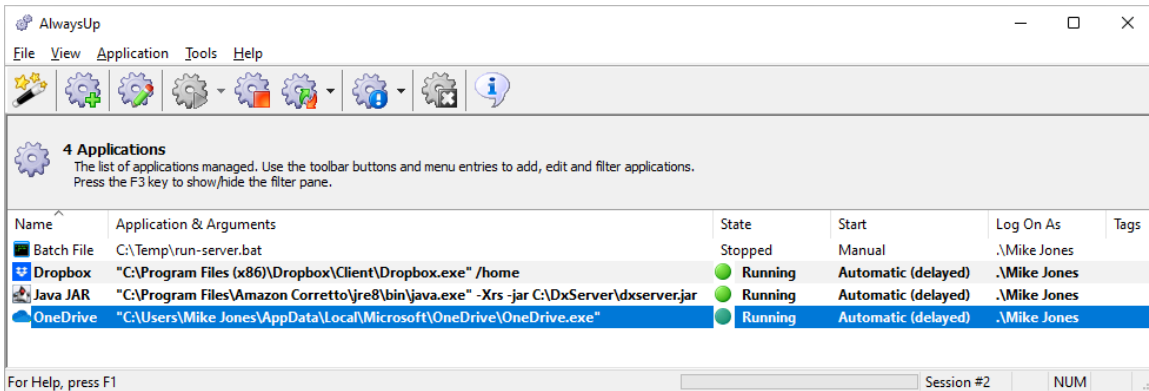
AlwaysUp

File View Application Tools Help

4 Applications
The list of applications managed. Use the toolbar buttons and menu entries to add, edit and filter applications.
Press the F3 key to show/hide the filter pane.

| Name | Application & Arguments | State | Start | Log On As | Tags |
|---|---|---|---|---|---|
| Batch File | C:\Temp\run-server.bat | Stopped | Manual | .\Mike Jones | |
| Dropbox | "C:\Program Files (x86)\Dropbox\Client\Dropbox.exe" /home | Running | Automatic (delayed) | .\Mike Jones | |
| Java JAR | "C:\Program Files\Amazon Corretto\jre8\bin\java.exe" -Xrs -jar C:\DxServer\dxserver.jar | Running | Automatic (delayed) | .\Mike Jones | |
| OneDrive | "C:\Users\Mike Jones\AppData\Local\Microsoft\OneDrive\OneDrive.exe" | Running | Automatic (delayed) | .\Mike Jones | |

For Help, press F1 Session #2 NUM